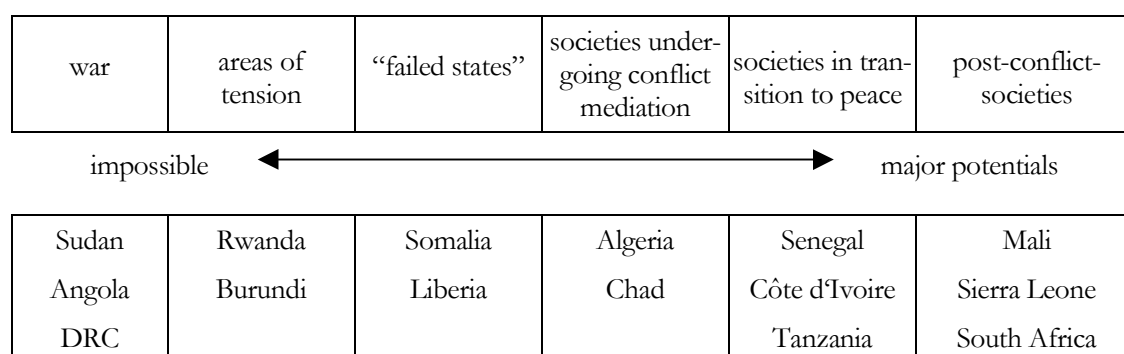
| war | areas of tension | "failed states" | societies undergoing conflict mediation | societies in transition to peace | post-conflict-societies |
|---|---|---|---|---|---|

impossible major potentials

| Sudan | Rwanda | Somalia | Algeria | Senegal | Mali |
|---|---|---|---|---|---|
| Angola | Burundi | Liberia | Chad | Côte d'Ivoire | Sierra Leone |
| DRC | | | | Tanzania | South Africa |